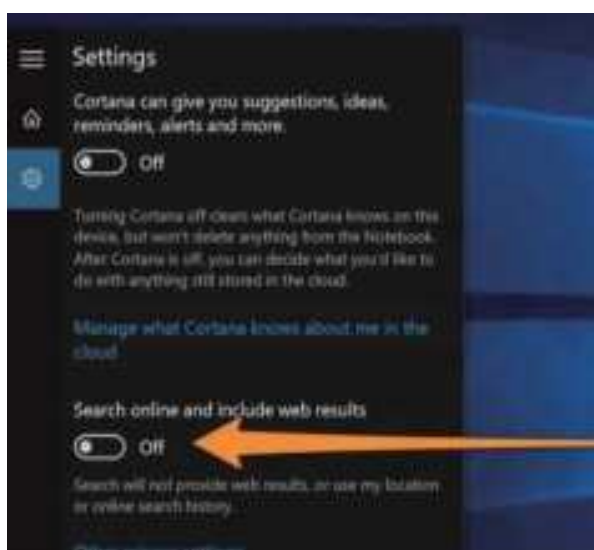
Settings

Cortana can give you suggestions, ideas, reminders, alerts and more.

Off

Turning Cortana off clears what Cortana knows on this device, but won't delete anything from the Notebook. After Cortana is off, you can decide what you'd like to do with anything still stored in the cloud.

Manage what Cortana knows about me in the cloud

Search online and include web results

Off

Search will not provide web results, or use my location or online search history.

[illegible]